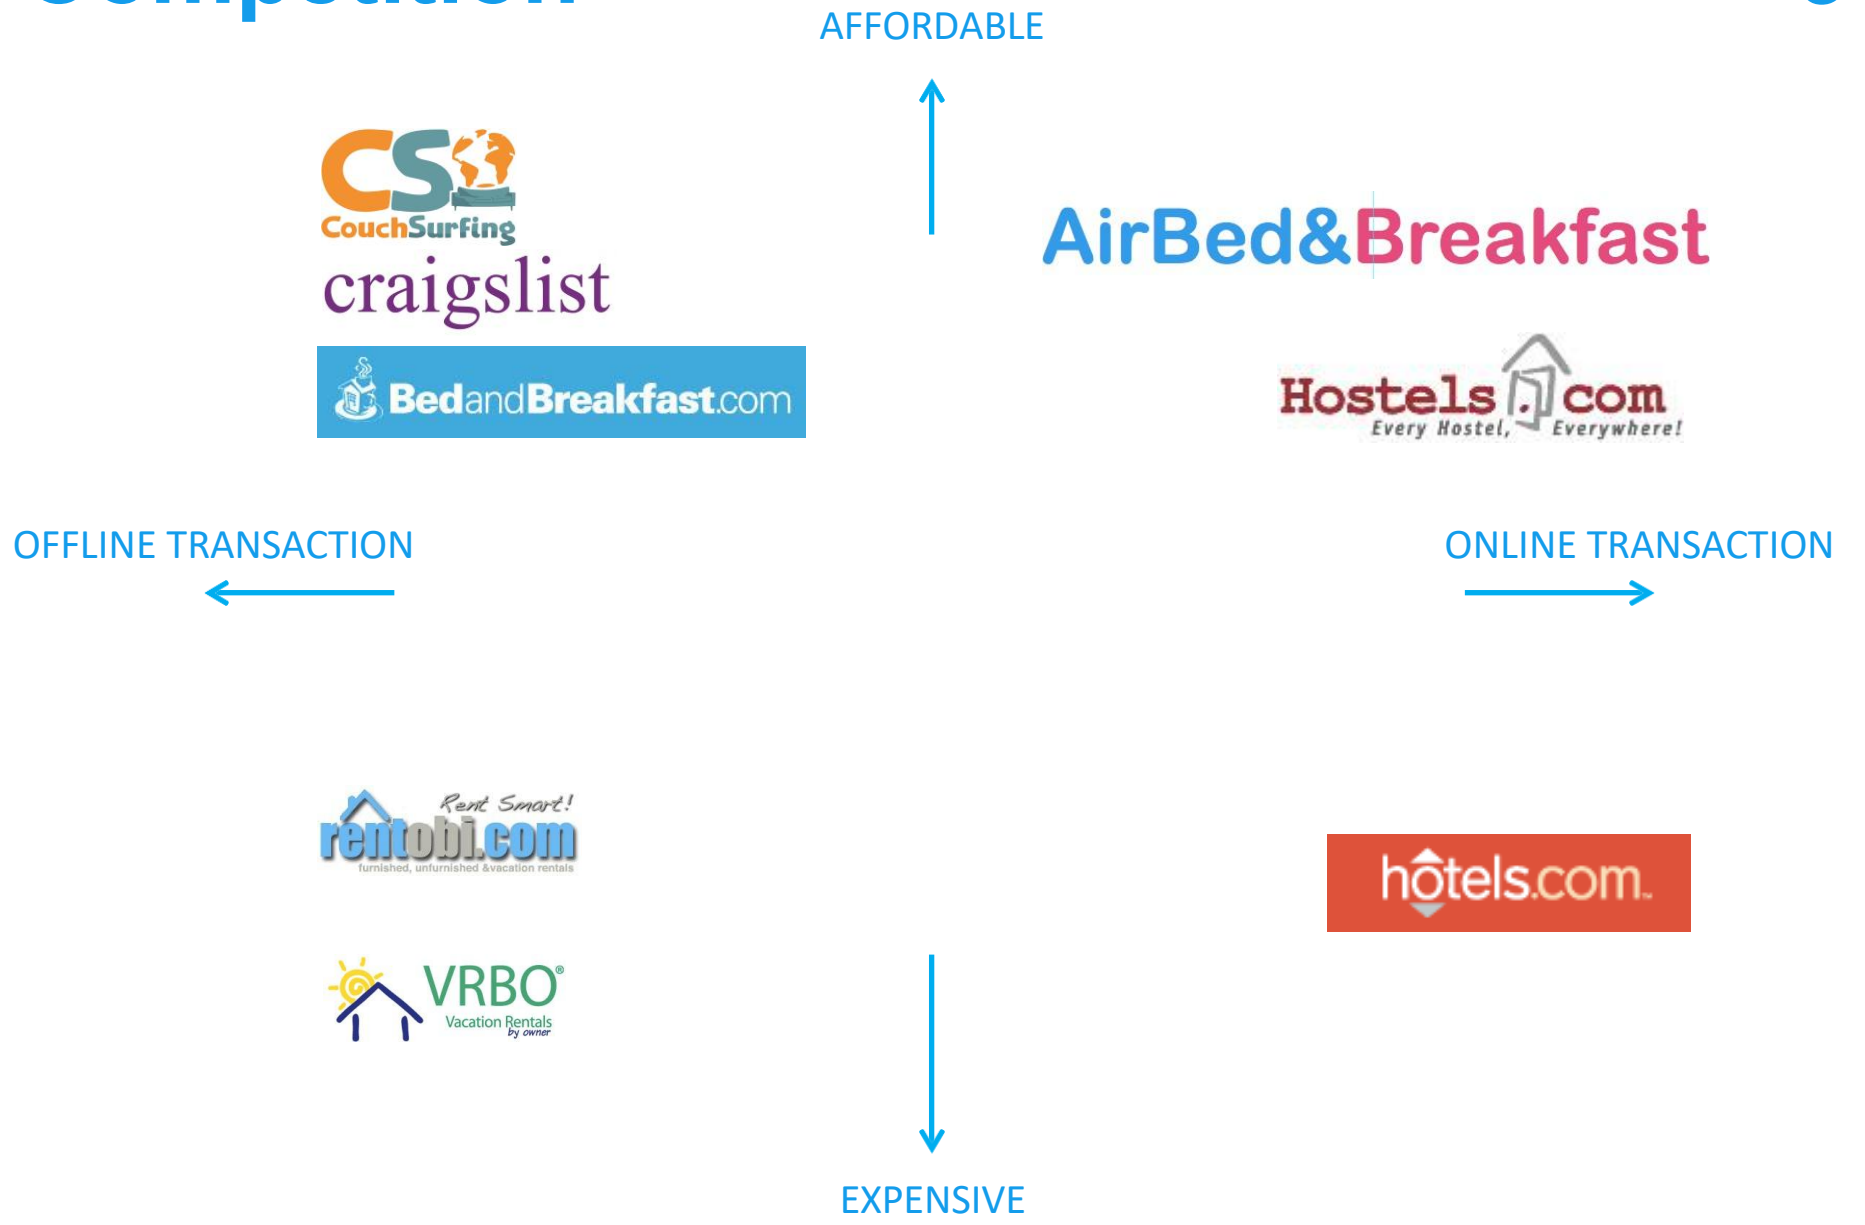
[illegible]

AFFORDABLE

CS
CouchSurfing
craigslist
BedandBreakfast.com

AirBed&Breakfast

Hostels.com
Every Hostel, Everywhere!

OFFLINE TRANSACTION

ONLINE TRANSACTION

Rent Smart!
rentobi.com
furnished, unfurnished &vacation rentals

hotels.com

VRBO®
Vacation Rentals by owner

EXPENSIVE